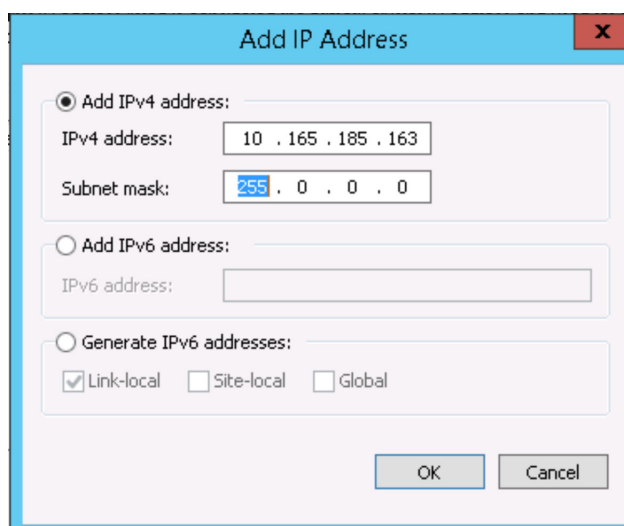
Add IP Address

x

Add IPv4 address:

IPv4 address: 10 . 165 . 185 . 163

Subnet mask: 255 . 0 . 0 . 0

Add IPv6 address:

IPv6 address:

Generate IPv6 addresses:

Link-local Site-local Global

OK

Cancel